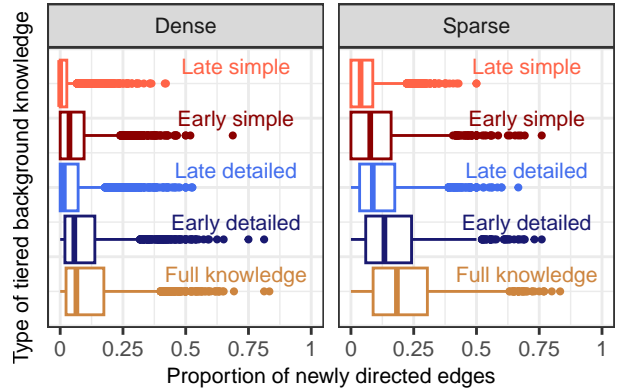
Dense

Late simple

Early simple

Late detailed

Early detailed

Full knowledge

0 0.25 0.5 0.75 1

Sparse

Late simple

Early simple

Late detailed

Early detailed

Full knowledge

0 0.25 0.5 0.75 1

Type of tiered background knowledge

Proportion of newly directed edges